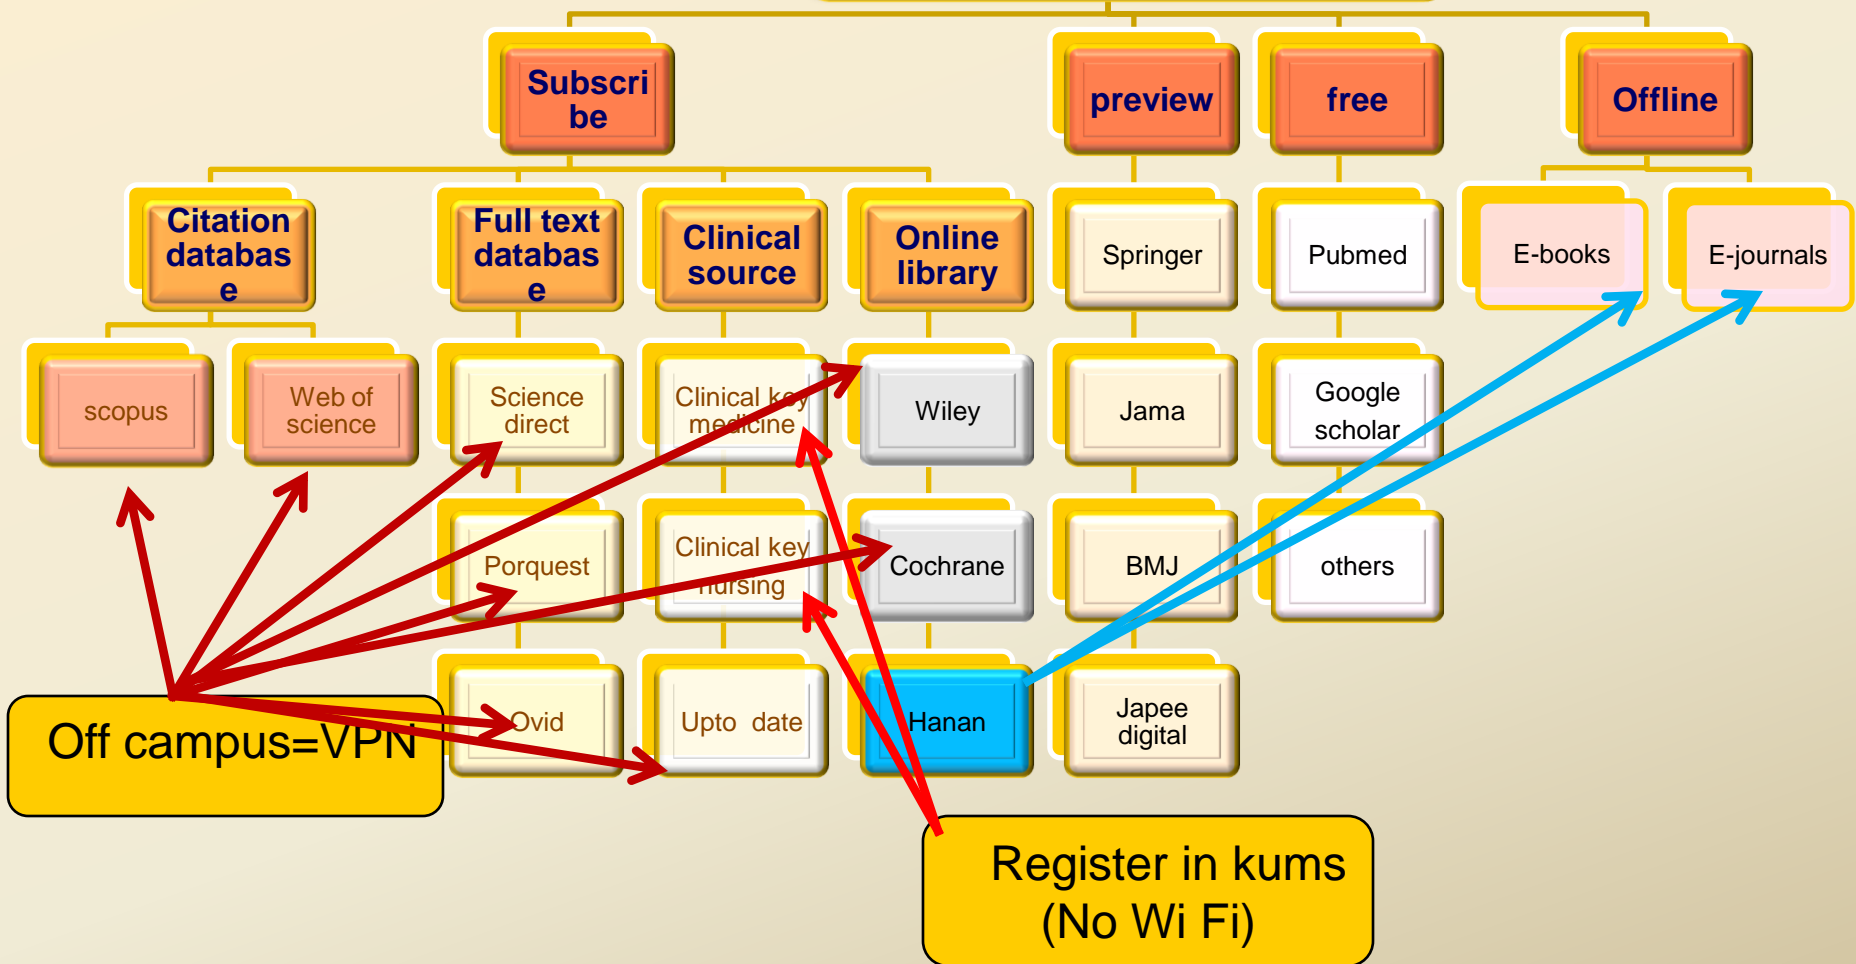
Subscribe

preview

free

Offline

Citation database

Full text database

Clinical source

Online library

Springer

Pubmed

E-books

E-journals

scopus

Web of science

Science direct

Clinical key medicine

Wiley

Jama

Google scholar

Porquest

Clinical key nursing

Cochrane

BMJ

others

Ovid

Upto date

Hanan

Japee digital

Off campus=VPN

Register in kums (No Wi Fi)